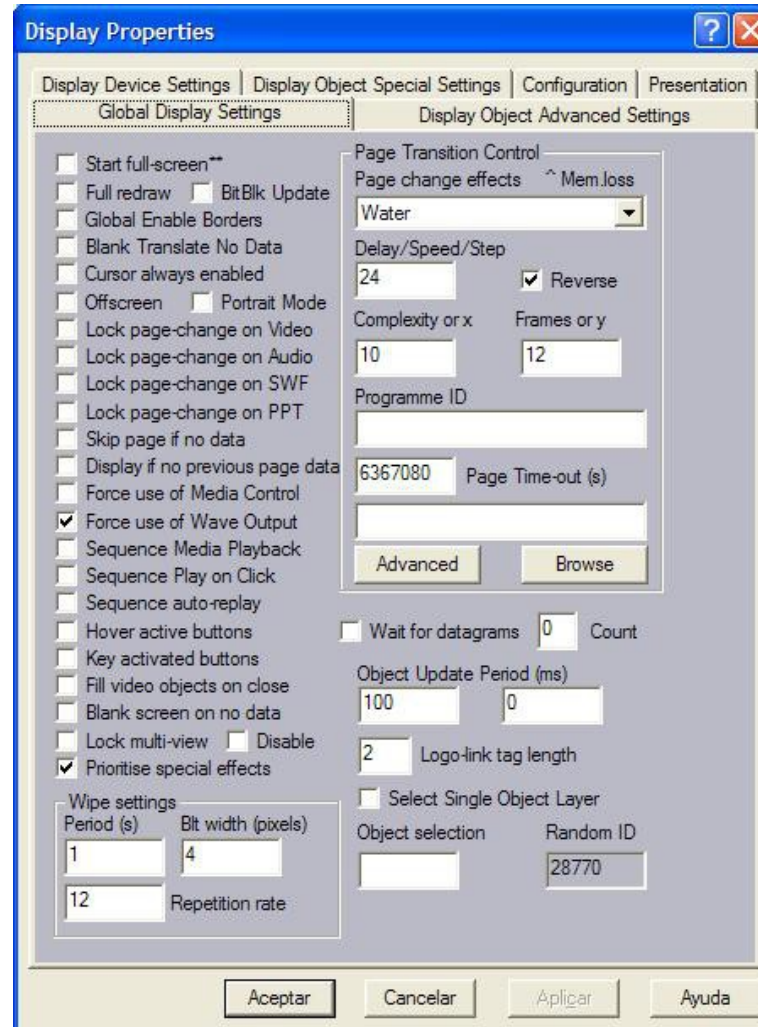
Display Properties

Display Device Settings | Display Object Special Settings | Configuration | Presentation

Global Display Settings | Display Object Advanced Settings

Start full-screen**
Full redraw
BitBlk Update
Global Enable Borders
Blank Translate No Data
Cursor always enabled
Offscreen
Portrait Mode
Lock page-change on Video
Lock page-change on Audio
Lock page-change on SWF
Lock page-change on PPT
Skip page if no data
Display if no previous page data
Force use of Media Control
Force use of Wave Output
Sequence Media Playback
Sequence Play on Click
Sequence auto-replay
Hover active buttons
Key activated buttons
Fill video objects on close
Blank screen on no data
Lock multi-view
Disable
Prioritise special effects

Wipe settings
Period (s)
Blt width (pixels)
1
4
12
Repetition rate

Page Transition Control
Page change effects
^ Mem.loss
Water
Delay/Speed/Step
24
Reverse
Complexity or x
Frames or y
10
12
Programme ID
6367080
Page Time-out (s)
Advanced
Browse

Wait for datagrams
0
Count
Object Update Period (ms)
100
0
2
Logo-link tag length
Select Single Object Layer
Object selection
Random ID
28770

Aceptar
Cancelar
Aplicar
Ayuda